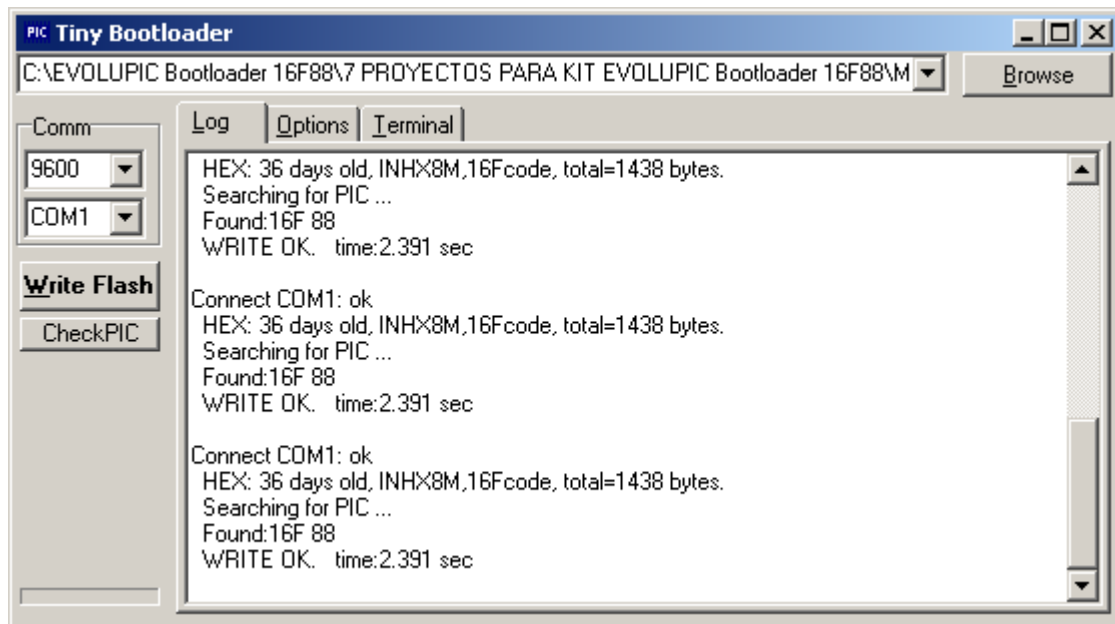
PIC Tiny Bootloader

C:\EVOLUPIC Bootloader 16F88\7 PROYECTOS PARA KIT EVOLUPIC Bootloader 16F88\M

Browse

Comm

9600

COM1

Write Flash

CheckPIC

Log | Options | Terminal

HEX: 36 days old, INHX8M,16Fcode, total=1438 bytes.
Searching for PIC ...
Found:16F 88
WRITE OK. time:2.391 sec

Connect COM1: ok
HEX: 36 days old, INHX8M,16Fcode, total=1438 bytes.
Searching for PIC ...
Found:16F 88
WRITE OK. time:2.391 sec

Connect COM1: ok
HEX: 36 days old, INHX8M,16Fcode, total=1438 bytes.
Searching for PIC ...
Found:16F 88
WRITE OK. time:2.391 sec